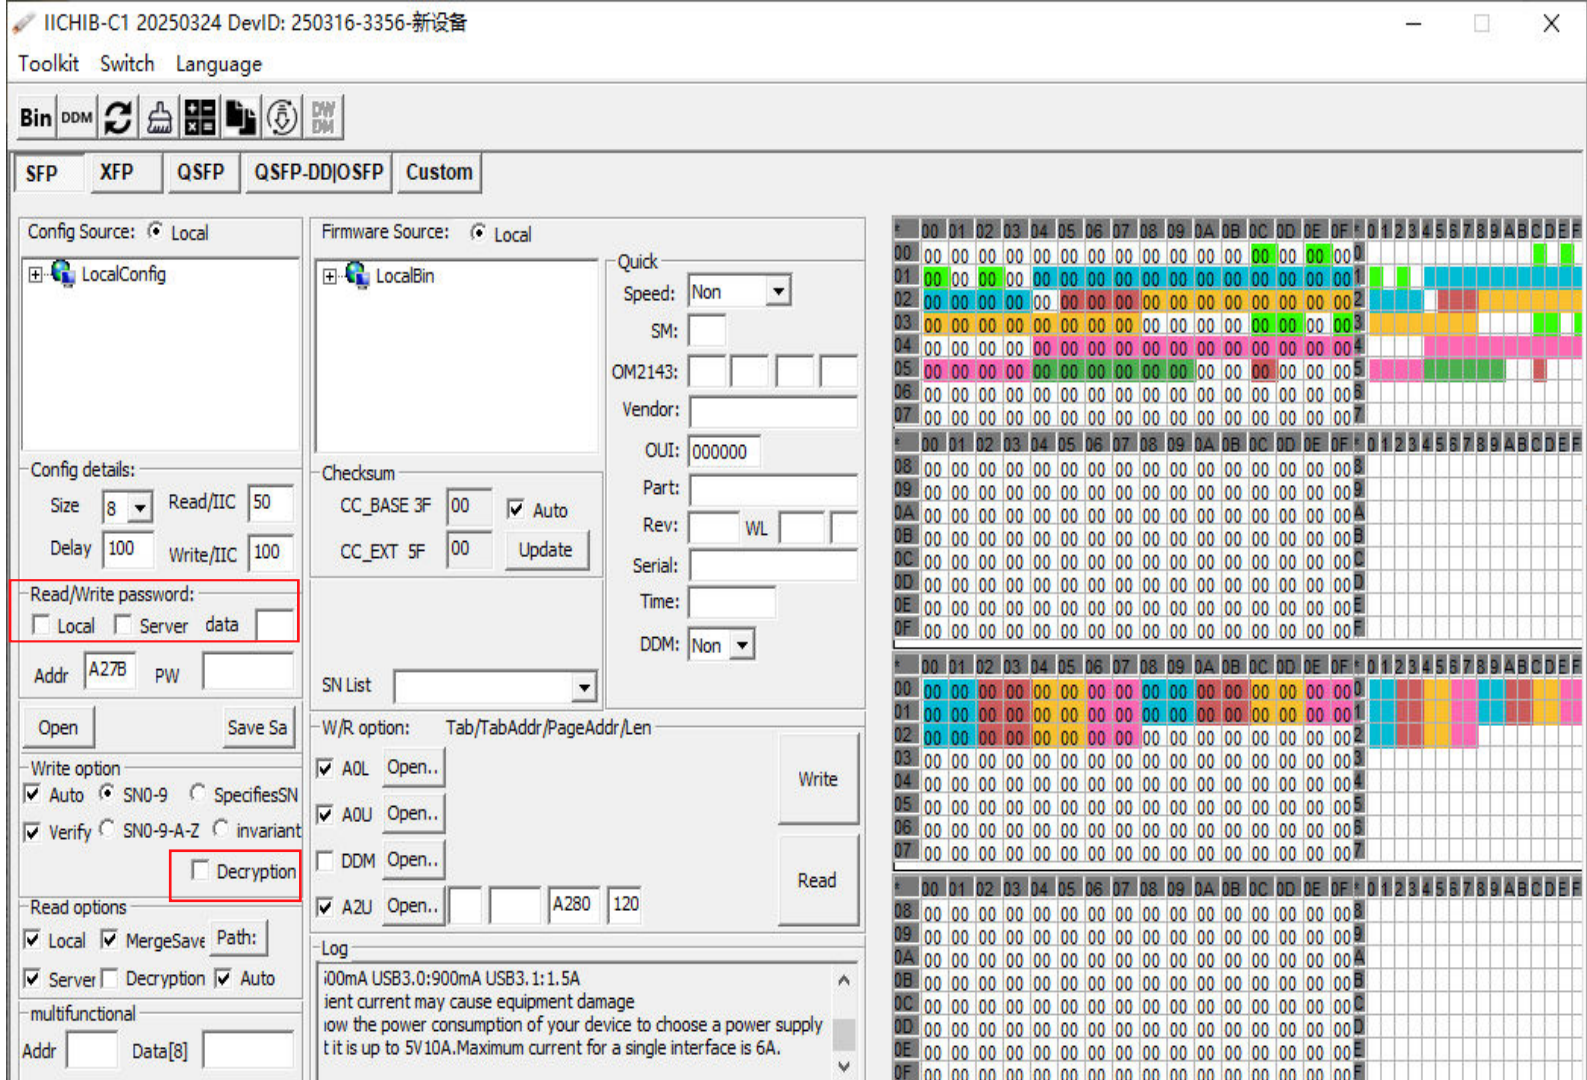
IICHIB-C1 20250324 DevID: 250316-3356-新设备

Toolkit Switch Language

Bin DDM

SFP XFP QSFP QSFP-DD|OSFP Custom

Config Source: Local
LocalConfig

Config details:
Size 8 Read/IIC 50
Delay 100 Write/IIC 100

Read/Write password:
Local Server data

Addr A27B PW

Open Save Sa

Write option
Auto SN0-9 SpecifiesSN
Verify SN0-9-A-Z invariant
Decryption

Read options
Local MergeSave Path:
Server Decryption Auto

multifunctional
Addr Data[8]

Firmware Source: Local
LocalBin

Checksum
CC_BASE 3F 00 Auto
CC_EXT 5F 00 Update

SN List

Quick
Speed: Non
SM:
OM2143:
Vendor:
OUI: 000000
Part:
Rev: WL
Serial:
Time:
DDM: Non

W/R option: Tab/TabAddr/PageAddr/Len
AOL Open..
A0U Open..
DDM Open..
A2U Open.. A280 120
Write
Read

Log
i00mA USB3.0:900mA USB3.1:1.5A
ient current may cause equipment damage
iow the power consumption of your device to choose a power supply
t it is up to 5V10A.Maximum current for a single interface is 6A.

| * | 00 | 01 | 02 | 03 | 04 | 05 | 06 | 07 | 08 | 09 | 0A | 0B | 0C | 0D | 0E | 0F | * | 0123456789ABCDEF |
|---|---|---|---|---|---|---|---|---|---|---|---|---|---|---|---|---|---|---|
| 00 | 00 | 00 | 00 | 00 | 00 | 00 | 00 | 00 | 00 | 00 | 00 | 00 | 00 | 00 | 00 | 00 | 0 | |
| 01 | 00 | 00 | 00 | 00 | 00 | 00 | 00 | 00 | 00 | 00 | 00 | 00 | 00 | 00 | 00 | 00 | 1 | |
| 02 | 00 | 00 | 00 | 00 | 00 | 00 | 00 | 00 | 00 | 00 | 00 | 00 | 00 | 00 | 00 | 00 | 2 | |
| 03 | 00 | 00 | 00 | 00 | 00 | 00 | 00 | 00 | 00 | 00 | 00 | 00 | 00 | 00 | 00 | 00 | 3 | |
| 04 | 00 | 00 | 00 | 00 | 00 | 00 | 00 | 00 | 00 | 00 | 00 | 00 | 00 | 00 | 00 | 00 | 4 | |
| 05 | 00 | 00 | 00 | 00 | 00 | 00 | 00 | 00 | 00 | 00 | 00 | 00 | 00 | 00 | 00 | 00 | 5 | |
| 06 | 00 | 00 | 00 | 00 | 00 | 00 | 00 | 00 | 00 | 00 | 00 | 00 | 00 | 00 | 00 | 00 | 6 | |
| 07 | 00 | 00 | 00 | 00 | 00 | 00 | 00 | 00 | 00 | 00 | 00 | 00 | 00 | 00 | 00 | 00 | 7 | |

| * | 00 | 01 | 02 | 03 | 04 | 05 | 06 | 07 | 08 | 09 | 0A | 0B | 0C | 0D | 0E | 0F | * | 0123456789ABCDEF |
|---|---|---|---|---|---|---|---|---|---|---|---|---|---|---|---|---|---|---|
| 08 | 00 | 00 | 00 | 00 | 00 | 00 | 00 | 00 | 00 | 00 | 00 | 00 | 00 | 00 | 00 | 00 | 8 | |
| 09 | 00 | 00 | 00 | 00 | 00 | 00 | 00 | 00 | 00 | 00 | 00 | 00 | 00 | 00 | 00 | 00 | 9 | |
| 0A | 00 | 00 | 00 | 00 | 00 | 00 | 00 | 00 | 00 | 00 | 00 | 00 | 00 | 00 | 00 | 00 | A | |
| 0B | 00 | 00 | 00 | 00 | 00 | 00 | 00 | 00 | 00 | 00 | 00 | 00 | 00 | 00 | 00 | 00 | B | |
| 0C | 00 | 00 | 00 | 00 | 00 | 00 | 00 | 00 | 00 | 00 | 00 | 00 | 00 | 00 | 00 | 00 | C | |
| 0D | 00 | 00 | 00 | 00 | 00 | 00 | 00 | 00 | 00 | 00 | 00 | 00 | 00 | 00 | 00 | 00 | D | |
| 0E | 00 | 00 | 00 | 00 | 00 | 00 | 00 | 00 | 00 | 00 | 00 | 00 | 00 | 00 | 00 | 00 | E | |
| 0F | 00 | 00 | 00 | 00 | 00 | 00 | 00 | 00 | 00 | 00 | 00 | 00 | 00 | 00 | 00 | 00 | F | |

| * | 00 | 01 | 02 | 03 | 04 | 05 | 06 | 07 | 08 | 09 | 0A | 0B | 0C | 0D | 0E | 0F | * | 0123456789ABCDEF |
|---|---|---|---|---|---|---|---|---|---|---|---|---|---|---|---|---|---|---|
| 00 | 00 | 00 | 00 | 00 | 00 | 00 | 00 | 00 | 00 | 00 | 00 | 00 | 00 | 00 | 00 | 00 | 0 | |
| 01 | 00 | 00 | 00 | 00 | 00 | 00 | 00 | 00 | 00 | 00 | 00 | 00 | 00 | 00 | 00 | 00 | 1 | |
| 02 | 00 | 00 | 00 | 00 | 00 | 00 | 00 | 00 | 00 | 00 | 00 | 00 | 00 | 00 | 00 | 00 | 2 | |
| 03 | 00 | 00 | 00 | 00 | 00 | 00 | 00 | 00 | 00 | 00 | 00 | 00 | 00 | 00 | 00 | 00 | 3 | |
| 04 | 00 | 00 | 00 | 00 | 00 | 00 | 00 | 00 | 00 | 00 | 00 | 00 | 00 | 00 | 00 | 00 | 4 | |
| 05 | 00 | 00 | 00 | 00 | 00 | 00 | 00 | 00 | 00 | 00 | 00 | 00 | 00 | 00 | 00 | 00 | 5 | |
| 06 | 00 | 00 | 00 | 00 | 00 | 00 | 00 | 00 | 00 | 00 | 00 | 00 | 00 | 00 | 00 | 00 | 6 | |
| 07 | 00 | 00 | 00 | 00 | 00 | 00 | 00 | 00 | 00 | 00 | 00 | 00 | 00 | 00 | 00 | 00 | 7 | |

| * | 00 | 01 | 02 | 03 | 04 | 05 | 06 | 07 | 08 | 09 | 0A | 0B | 0C | 0D | 0E | 0F | * | 0123456789ABCDEF |
|---|---|---|---|---|---|---|---|---|---|---|---|---|---|---|---|---|---|---|
| 08 | 00 | 00 | 00 | 00 | 00 | 00 | 00 | 00 | 00 | 00 | 00 | 00 | 00 | 00 | 00 | 00 | 8 | |
| 09 | 00 | 00 | 00 | 00 | 00 | 00 | 00 | 00 | 00 | 00 | 00 | 00 | 00 | 00 | 00 | 00 | 9 | |
| 0A | 00 | 00 | 00 | 00 | 00 | 00 | 00 | 00 | 00 | 00 | 00 | 00 | 00 | 00 | 00 | 00 | A | |
| 0B | 00 | 00 | 00 | 00 | 00 | 00 | 00 | 00 | 00 | 00 | 00 | 00 | 00 | 00 | 00 | 00 | B | |
| 0C | 00 | 00 | 00 | 00 | 00 | 00 | 00 | 00 | 00 | 00 | 00 | 00 | 00 | 00 | 00 | 00 | C | |
| 0D | 00 | 00 | 00 | 00 | 00 | 00 | 00 | 00 | 00 | 00 | 00 | 00 | 00 | 00 | 00 | 00 | D | |
| 0E | 00 | 00 | 00 | 00 | 00 | 00 | 00 | 00 | 00 | 00 | 00 | 00 | 00 | 00 | 00 | 00 | E | |
| 0F | 00 | 00 | 00 | 00 | 00 | 00 | 00 | 00 | 00 | 00 | 00 | 00 | 00 | 00 | 00 | 00 | F | |